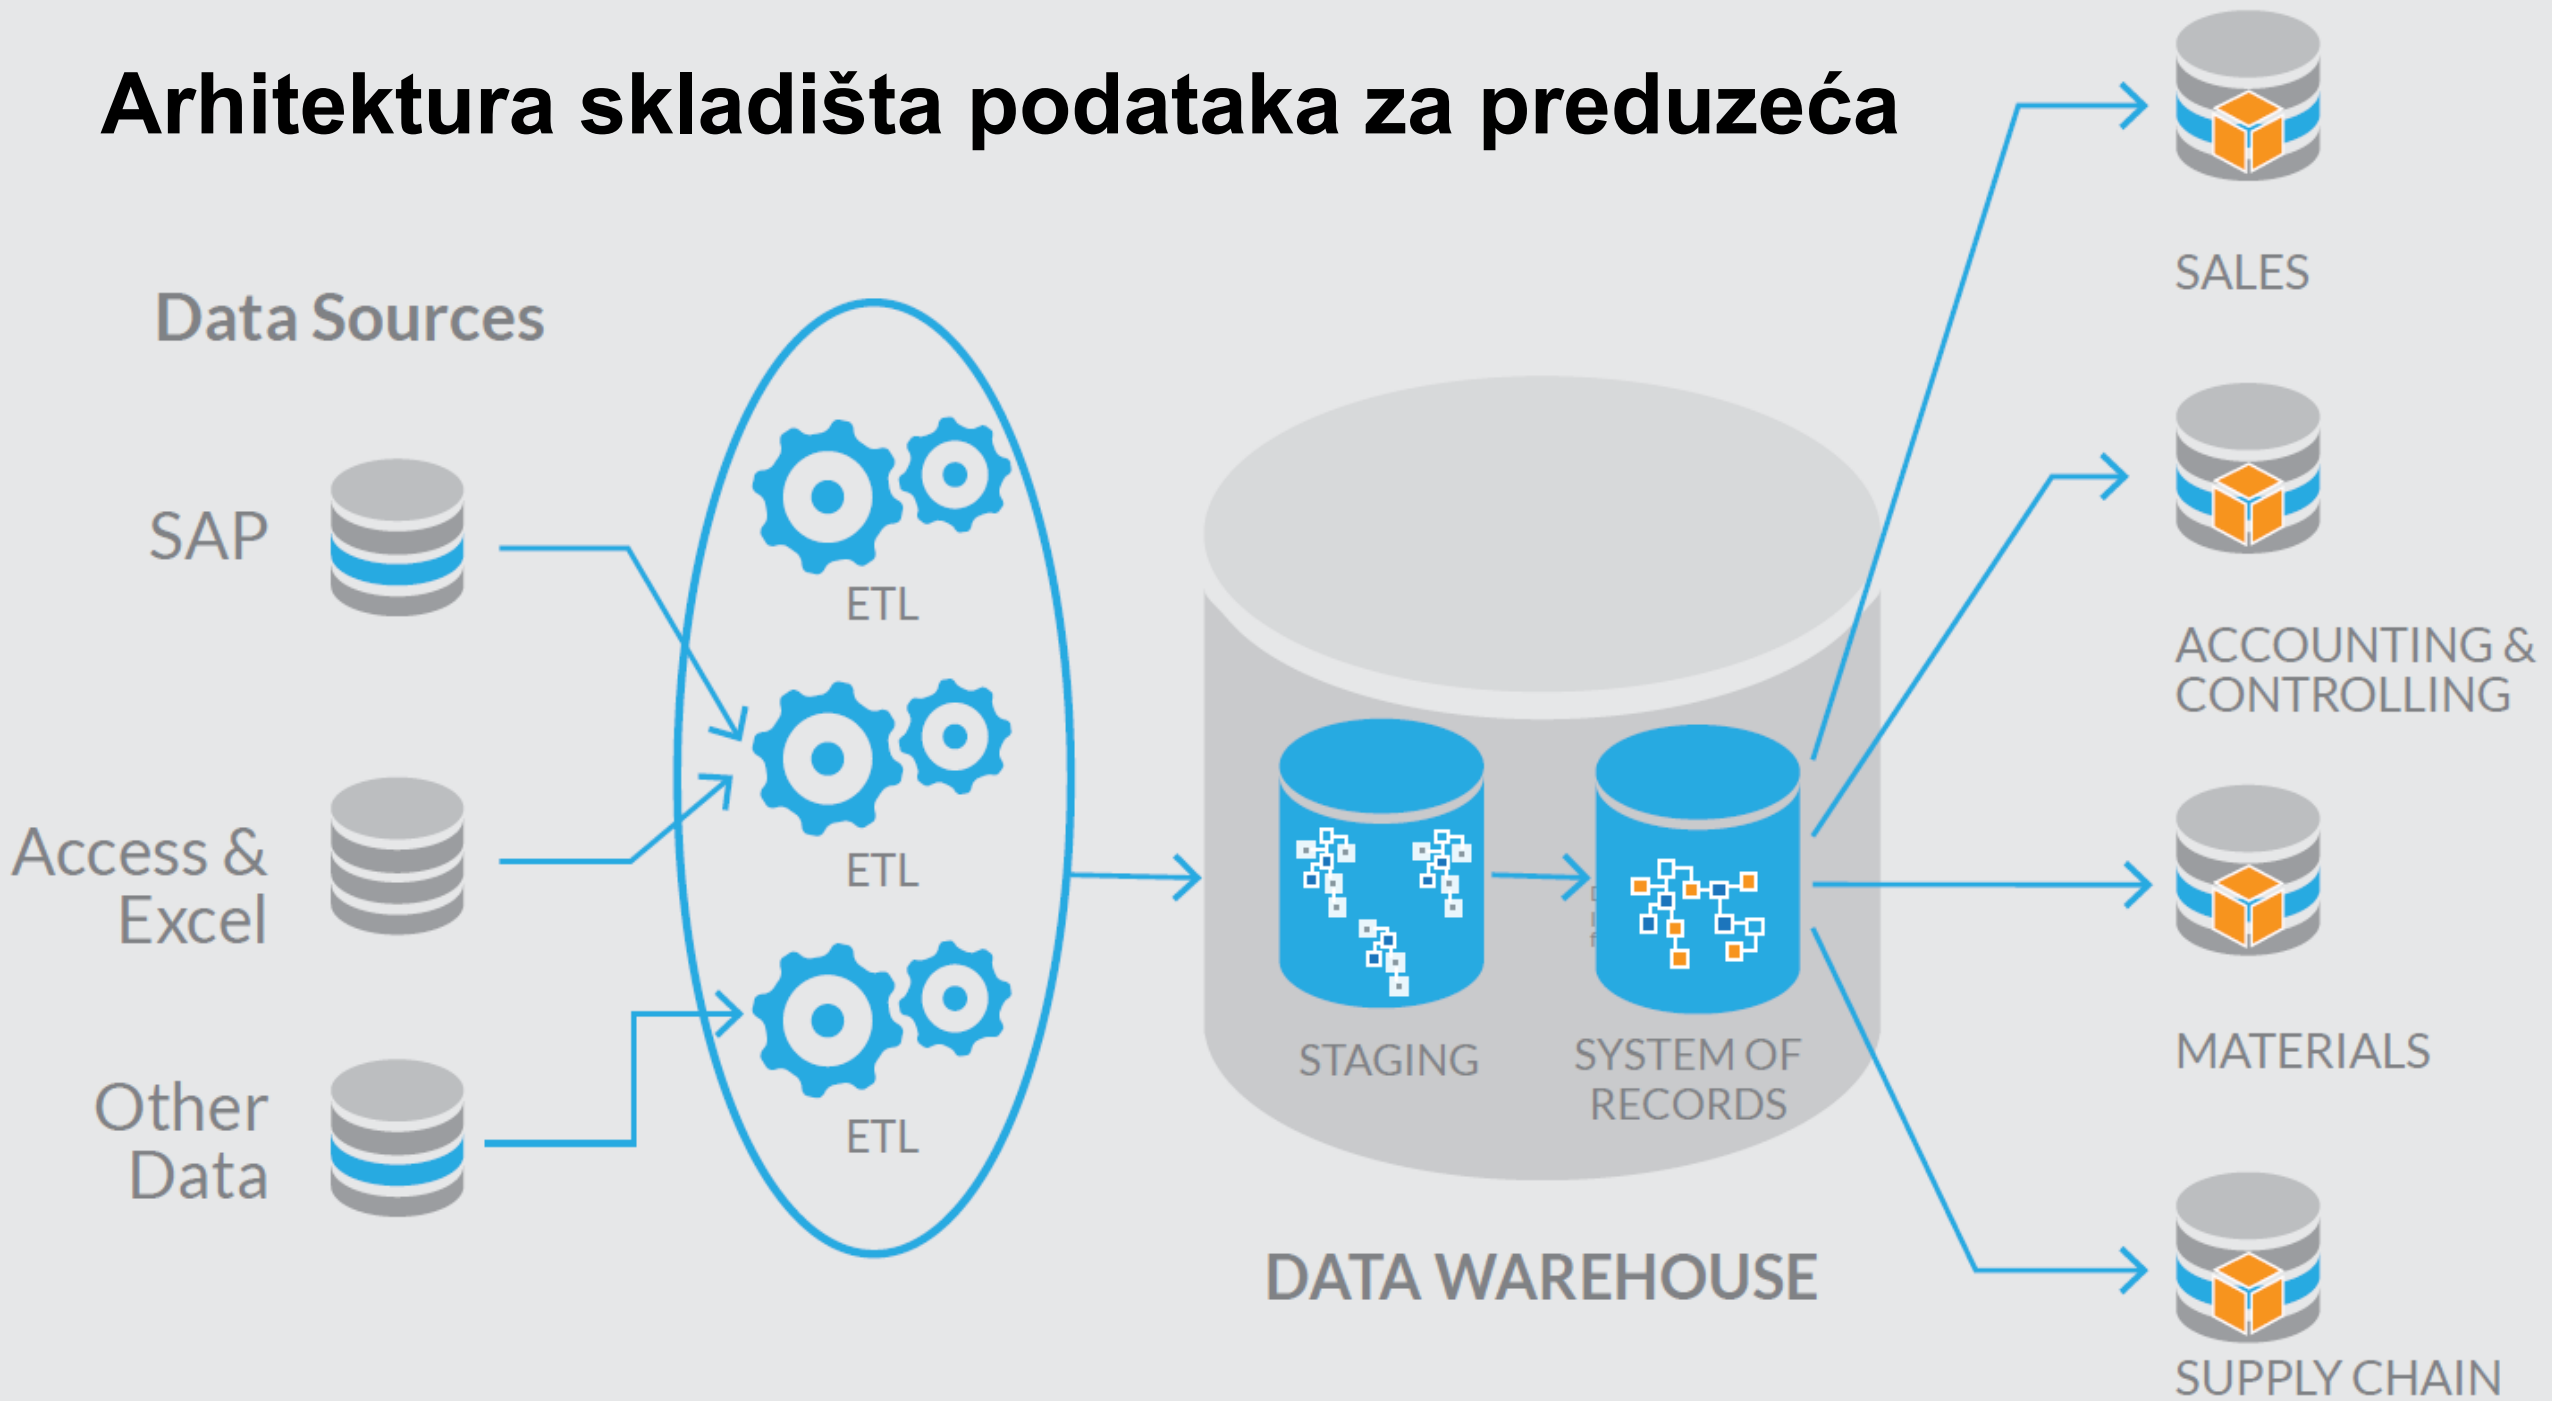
Arhitektura skladišta podataka za preduzeća

Data Sources

SAP

Access & Excel

Other Data

ETL

ETL

ETL

STAGING

SYSTEM OF RECORDS

DATA WAREHOUSE

SALES

ACCOUNTING & CONTROLLING

MATERIALS

SUPPLY CHAIN